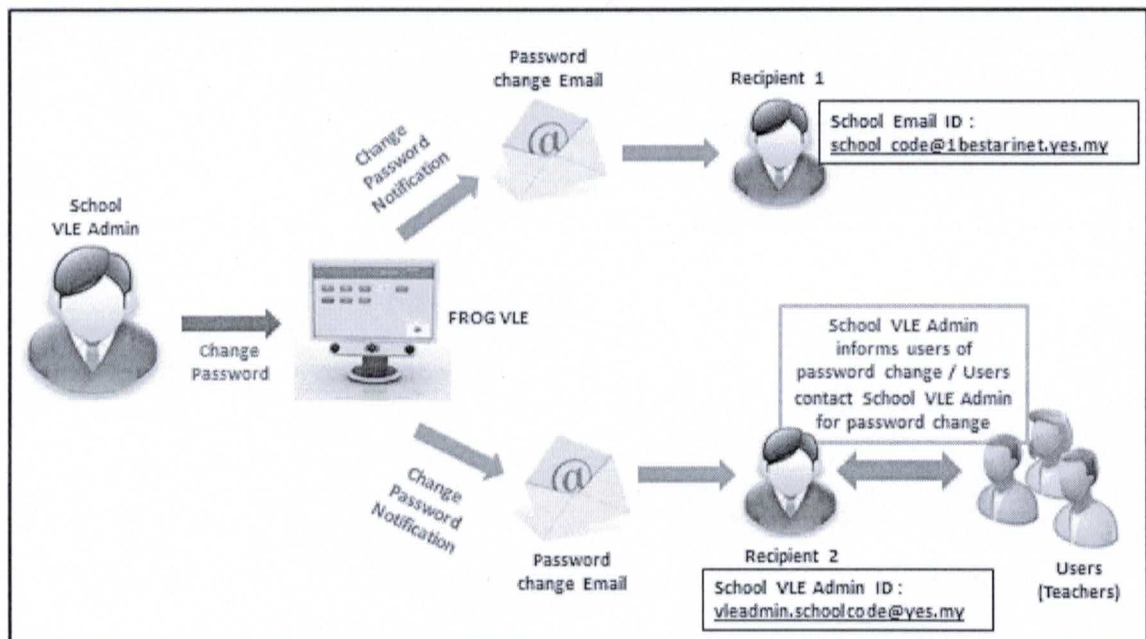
School VLE Admin

Change Password

FROG VLE

Change Password Notification

Password change Email

Recipient 1

School Email ID : school_code@1bestarinet.yes.my

Change Password Notification

Password change Email

Recipient 2

School VLE Admin ID : vleadmin.schoolcode@yes.my

School VLE Admin informs users of password change / Users contact School VLE Admin for password change

Users (Teachers)